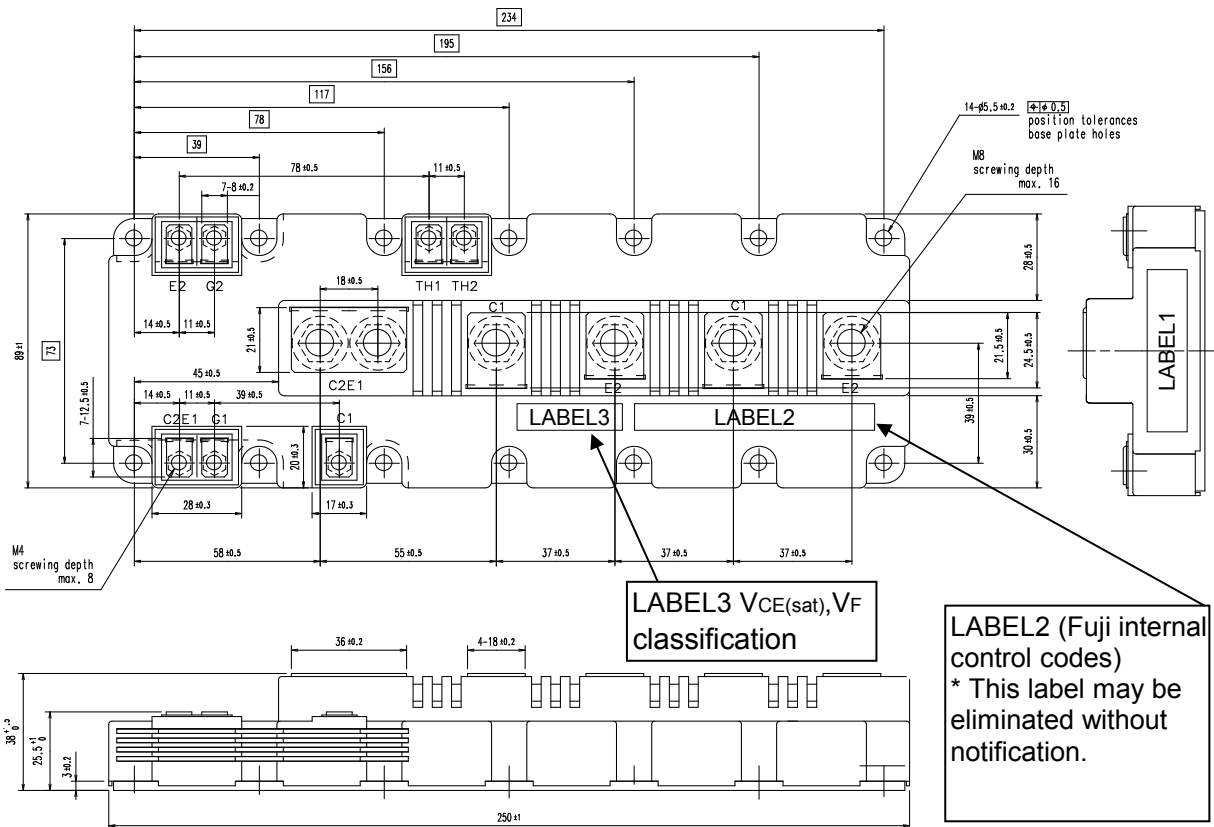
234
195
156
117
78
39
78 ±0.5
11 ±0.5
7-8 ±0.2
14-ø5.5 ±0.2 ⌖ ø 0.5
position tolerances
base plate holes
M8
screwing depth
max. 16
E2 G2
TH1 TH2
18 ±0.5
C1
C1
28 ±0.5
14 ±0.5
11 ±0.5
21 ±0.5
21.5 ±0.5
24.5 ±0.5
89 ±1
73
45 ±0.5
C2E1
E2
E2
14 ±0.5
11 ±0.5
39 ±0.5
7-12.5 ±0.5
C2E1 G1
C1
LABEL3
LABEL2
39 ±0.5
30 ±0.5
20 ±0.3
28 ±0.3
17 ±0.3
LABEL1
M4
screwing depth
max. 8
58 ±0.5
55 ±0.5
37 ±0.5
37 ±0.5
37 ±0.5
LABEL3 $V_{CE(sat)}$,$V_F$ classification
LABEL2 (Fuji internal control codes)
* This label may be eliminated without notification.
36 ±0.2
4-18 ±0.2
$38^{+1}_{0}$
$25.5^{+1}_{0}$
3 ±0.2
250 ±1